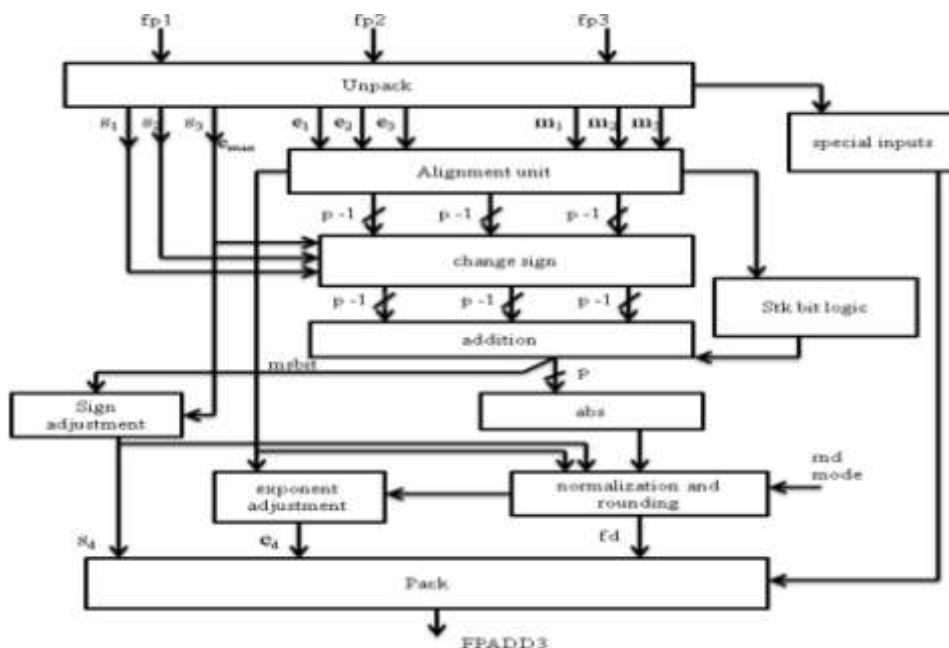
fp1
fp2
fp3
Unpack
$s_1$ $s_2$ $s_3$ $e_{max}$ $e_1$ $e_2$ $e_3$ $m_1$ $m_2$ $m_3$
special inputs
Alignment unit
p -1 p -1 p -1
change sign
p -1 p -1 p -1
Stk bit logic
addition
msbit
P
Sign adjustment
abs
rnd mode
exponent adjustment
normalization and rounding
$s_4$
$e_4$
fd
Pack
FPADD3